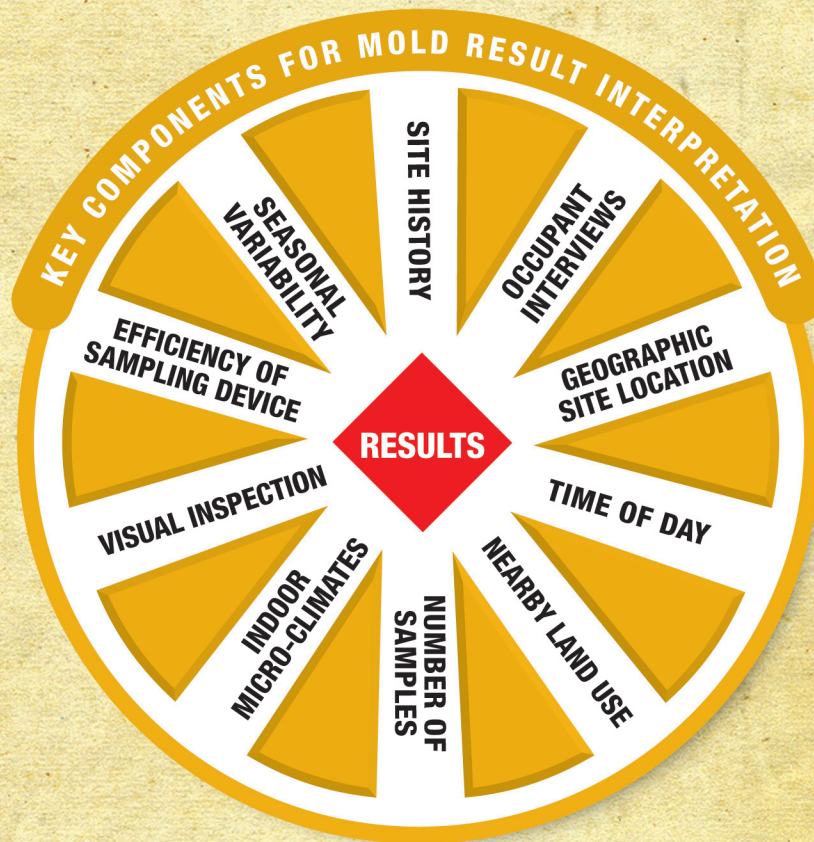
KEY COMPONENTS FOR MOLD RESULT INTERPRETATION

SITE HISTORY

OCCUPANT INTERVIEWS

GEOGRAPHIC SITE LOCATION

TIME OF DAY

NEARBY LAND USE

NUMBER OF SAMPLES

INDOOR MICRO-CLIMATES

VISUAL INSPECTION

EFFICIENCY OF SAMPLING DEVICE

SEASONAL VARIABILITY

RESULTS